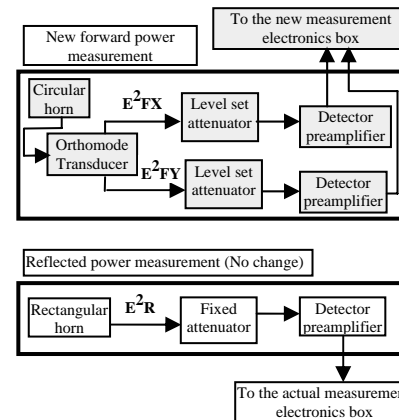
To the new measurement electronics box

New forward power measurement

Circular horn

$E^2FX$

Level set attenuator

Detector preamplifier

Orthomode Transducer

$E^2FY$

Level set attenuator

Detector preamplifier

Reflected power measurement (No change)

Rectangular horn

$E^2R$

Fixed attenuator

Detector preamplifier

To the actual measureme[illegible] electronics box